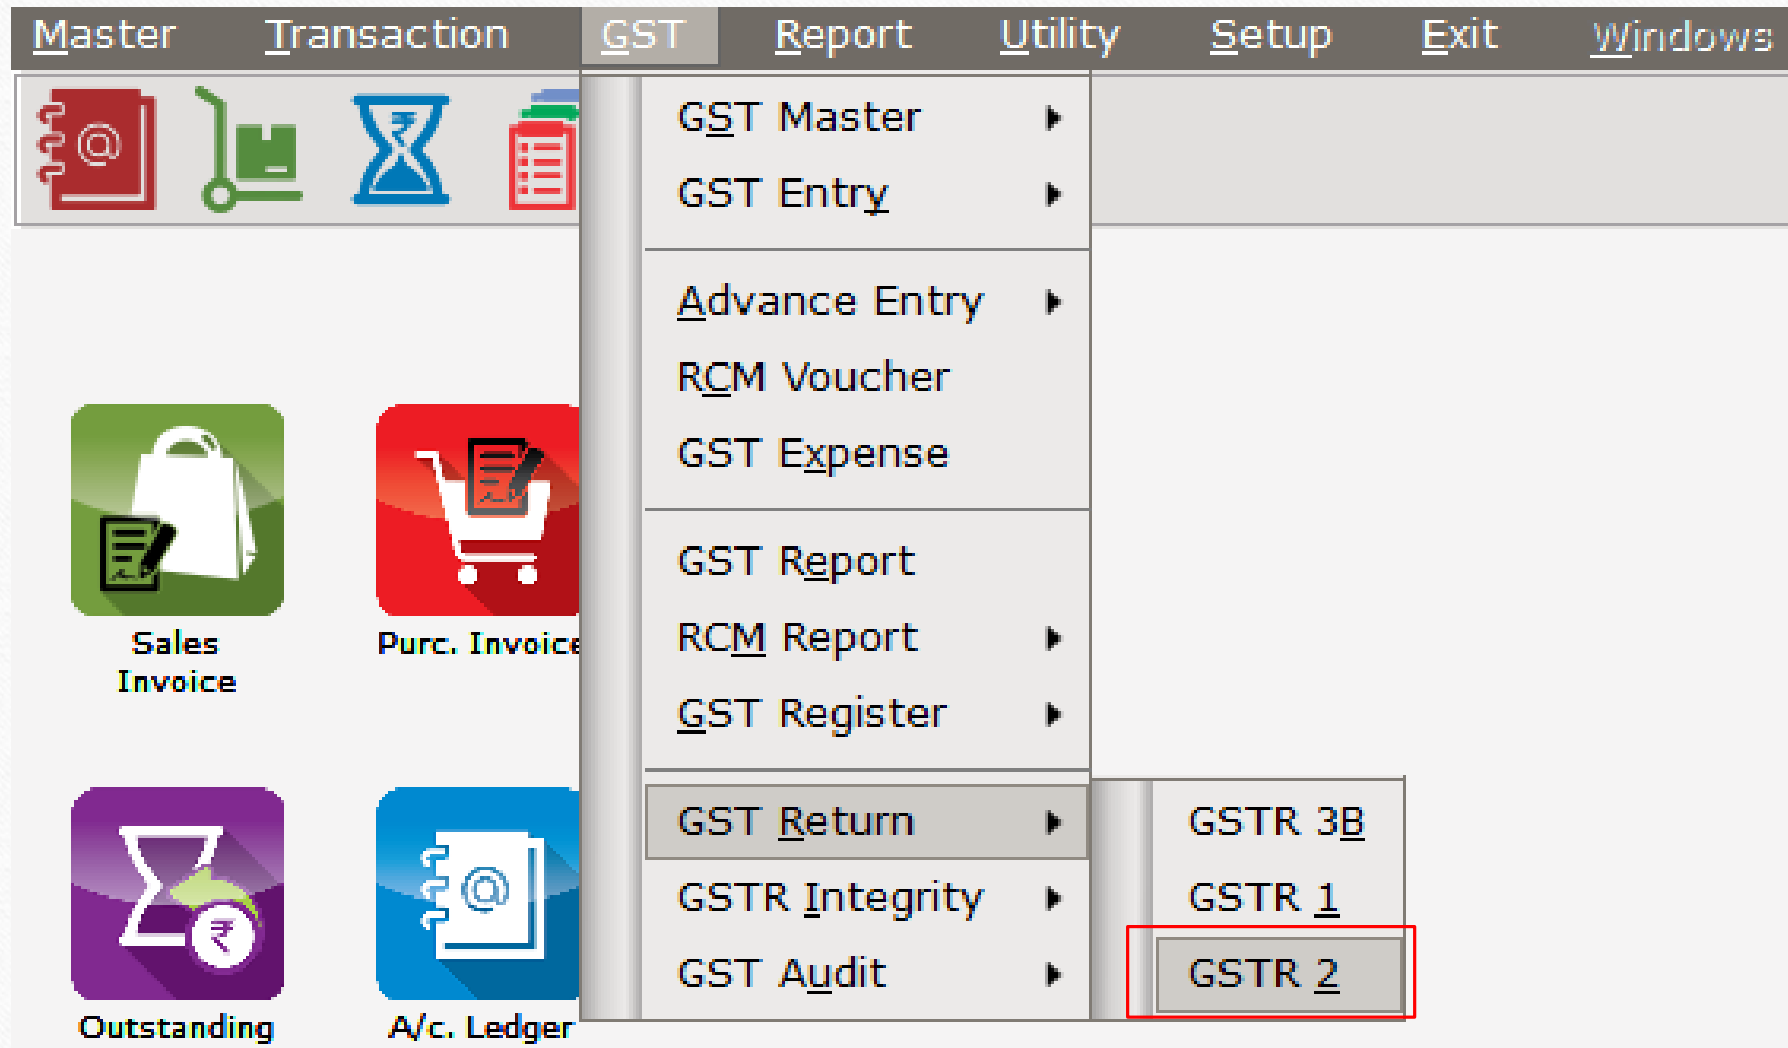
Master Transaction GST Report Utility Setup Exit Windows

GST Master
GST Entry

Advance Entry
RCM Voucher
GST Expense

GST Report
RCM Report
GST Register

GST Return
GSTR Integrity
GST Audit

GSTR 3B
GSTR 1
GSTR 2

Sales Invoice

Purc. Invoice

Outstanding

A/c. Ledger